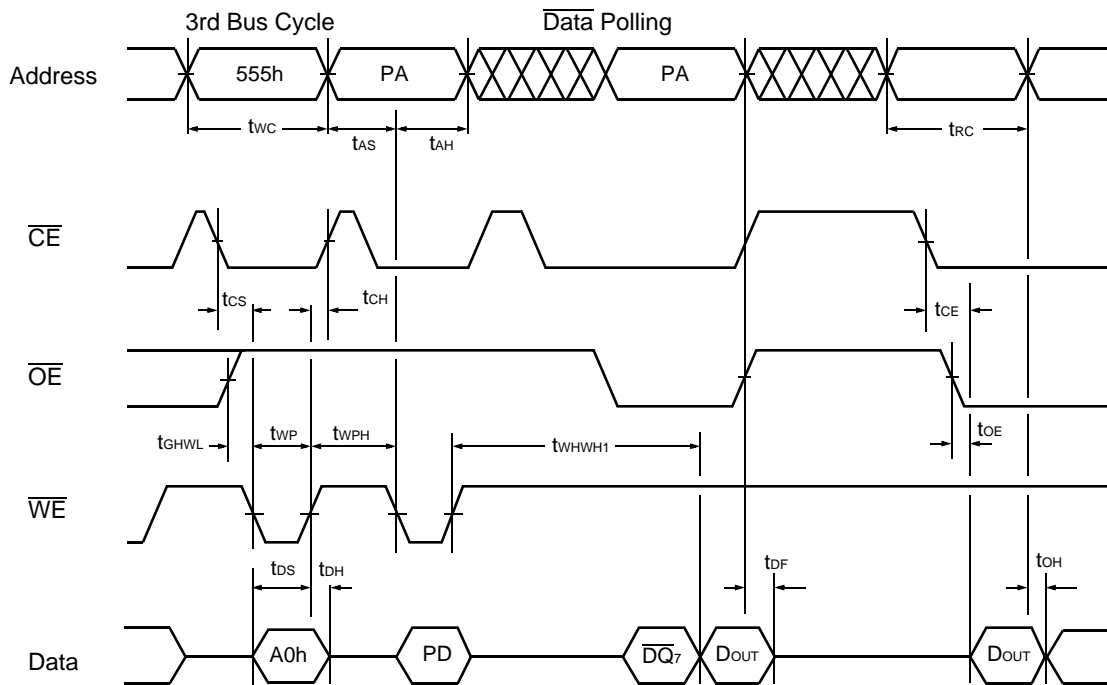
3rd Bus Cycle

$\overline{\text{Data}}$ Polling

Address

555h

PA

PA

$t_{WC}$

$t_{AS}$

$t_{AH}$

$t_{RC}$

$\overline{CE}$

$t_{CS}$

$t_{CH}$

$t_{CE}$

$\overline{OE}$

$t_{GHWL}$

$t_{WP}$

$t_{WPH}$

$t_{WHWH1}$

$t_{OE}$

$\overline{WE}$

$t_{DS}$

$t_{DH}$

$t_{DF}$

$t_{OH}$

Data

A0h

PD

$\overline{DQ_7}$

$D_{OUT}$

$D_{OUT}$